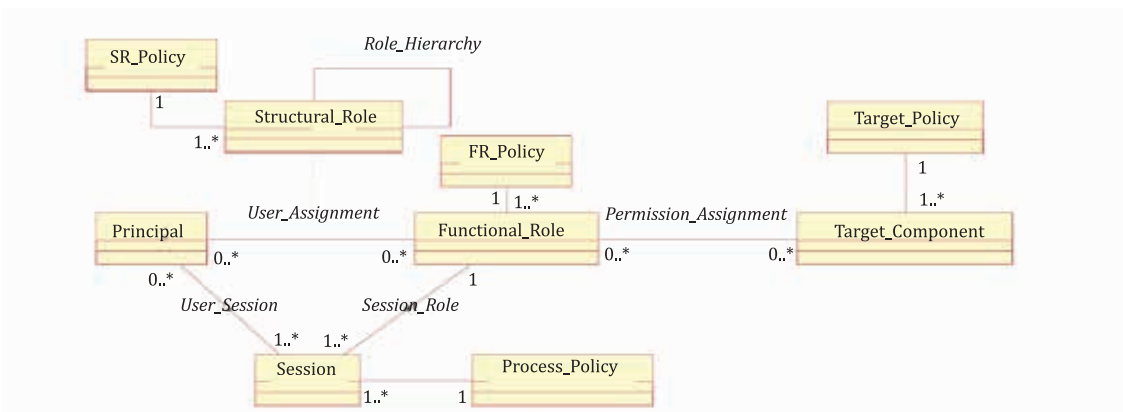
Role_Hierarchy

SR_Policy

1

Structural_Role

1..*

Target_Policy

FR_Policy

1

1

1..*

1..*

User_Assignment

Permission_Assignment

Principal

Functional_Role

Target_Component

0..*

0..*

0..*

0..*

0..*

1

User_Session

Session_Role

1..*

1..*

Session

Process_Policy

1..*

1